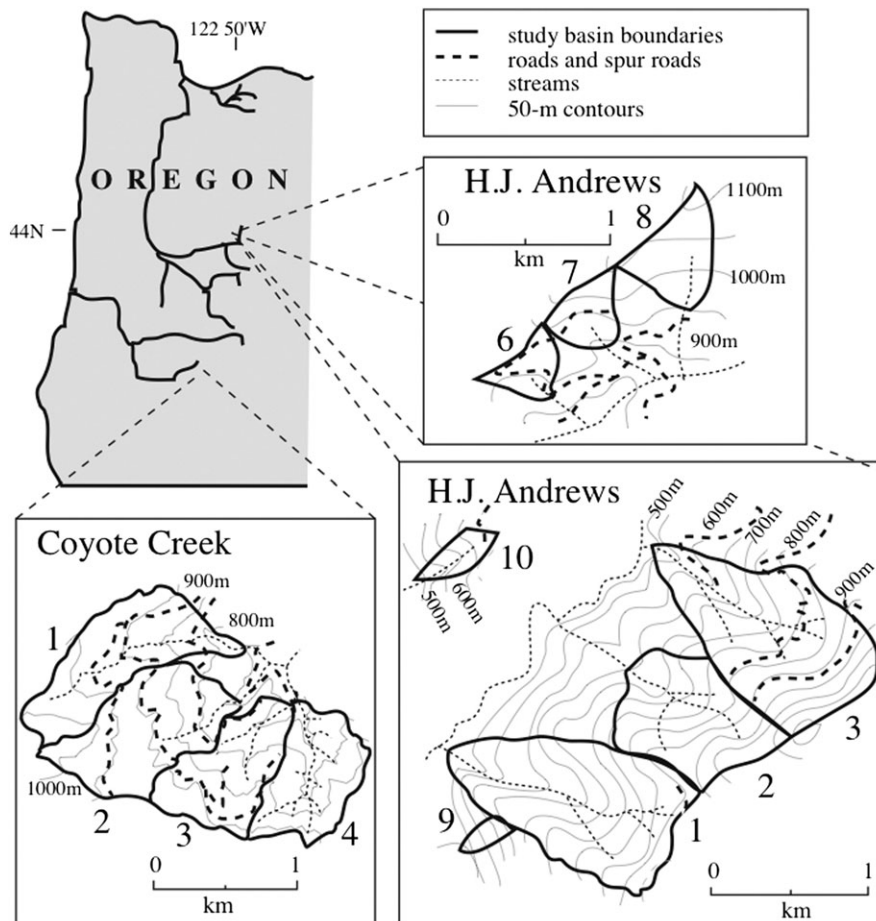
122 50'W

OREGON

44N

study basin boundaries
roads and spur roads
streams
50-m contours

H.J. Andrews
0
1
km
8
1100m
7
1000m
6
900m

H.J. Andrews
10
500m
600m
500m
600m
700m
800m
900m
3
2
9
1
0
1
km

Coyote Creek
900m
800m
1
1000m
2
3
4
0
1
km